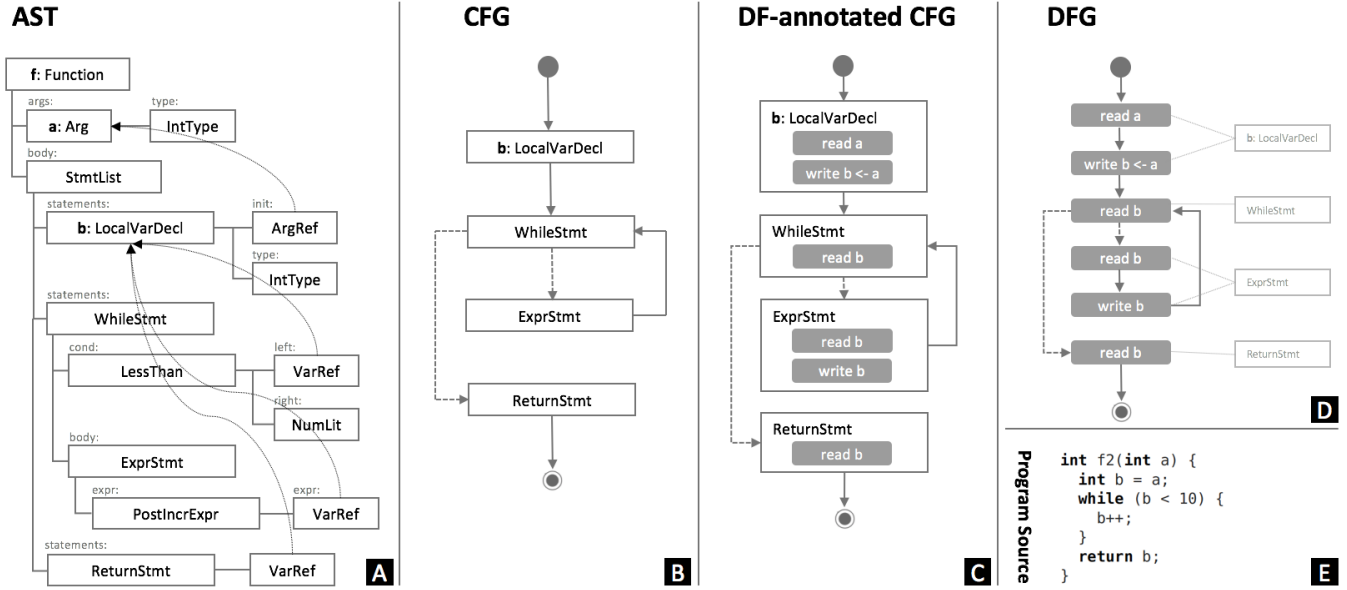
AST

f: Function
args:
a: Arg
type:
IntType
body:
StmtList
statements:
b: LocalVarDecl
init:
ArgRef
type:
IntType
statements:
WhileStmt
cond:
LessThan
left:
VarRef
right:
NumLit
body:
ExprStmt
expr:
PostIncrExpr
expr:
VarRef
statements:
ReturnStmt
VarRef
A

CFG

b: LocalVarDecl
WhileStmt
ExprStmt
ReturnStmt
B

DF-annotated CFG

b: LocalVarDecl
read a
write b <- a
WhileStmt
read b
ExprStmt
read b
write b
ReturnStmt
read b
C

DFG

read a
b: LocalVarDecl
write b <- a
read b
WhileStmt
read b
ExprStmt
write b
read b
ReturnStmt
D

Program Source

int f2(int a) {
  int b = a;
  while (b < 10) {
    b++;
  }
  return b;
}
E